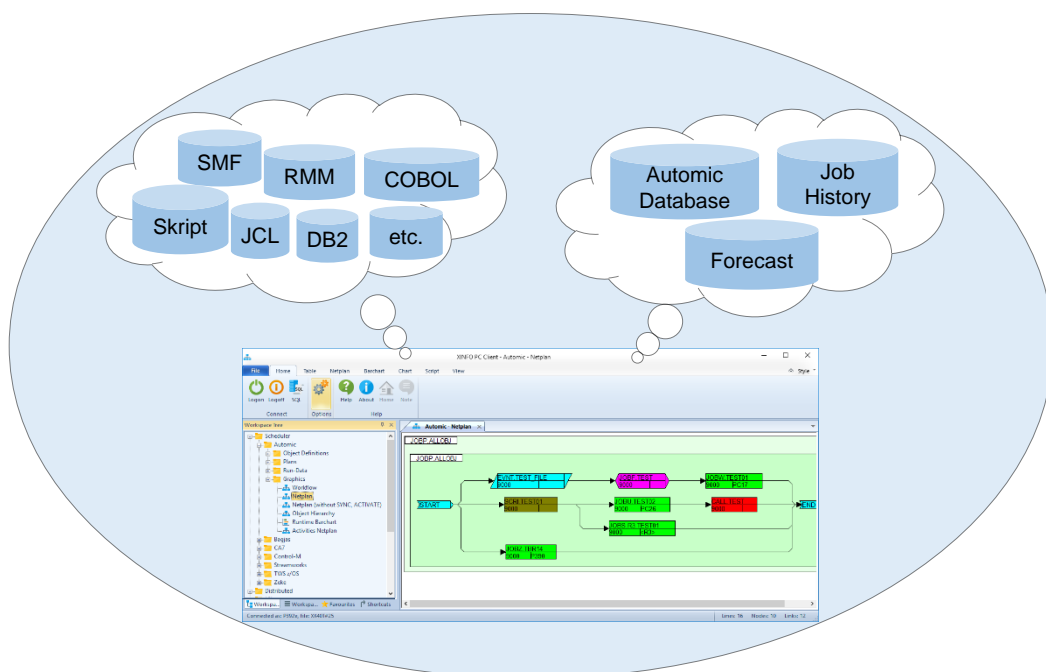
SMF
RMM
COBOL
Skript
JCL
DB2
etc.

Automic Database
Job History
Forecast

XINFO PC Client - Automic - Netplan

File Home Table Netplan Barchart Chart Script View

Style

Logon Logoff SQL Options Help About Home Note

Connect Options Help

Workspace tree

Scheduler
Automic
Object Definitions
Plans
Run Data
Graphics
Workflow
Netplan
Netplan (without SYNC, ACTIVATE)
Object Hierarchy
Runtime Barchart
Activities Netplan
Beta92
CA7
Control-M
Streamworks
TWS z/OS
Zeke
Distributed

Workspa... Workspa... Favourites Shortcuts

Connected as: PIN2a, Xde: XX4R9425

Automic - Netplan

JOBP ALLOBJ
JOBP ALLOBJ

START
EVNT TEST FILE
0000
JOBP TEST
0000
JOBW TEST01
0000 PC17
JOBU ELS721
0000
JOBU ELST2
0000 PC26
CALL TEST
0000
JOBP ELST STIM
0000 ERDF
JOBZ TRN14
0000 P206
END

Lines: 16 Nodes: 10 Links: 12